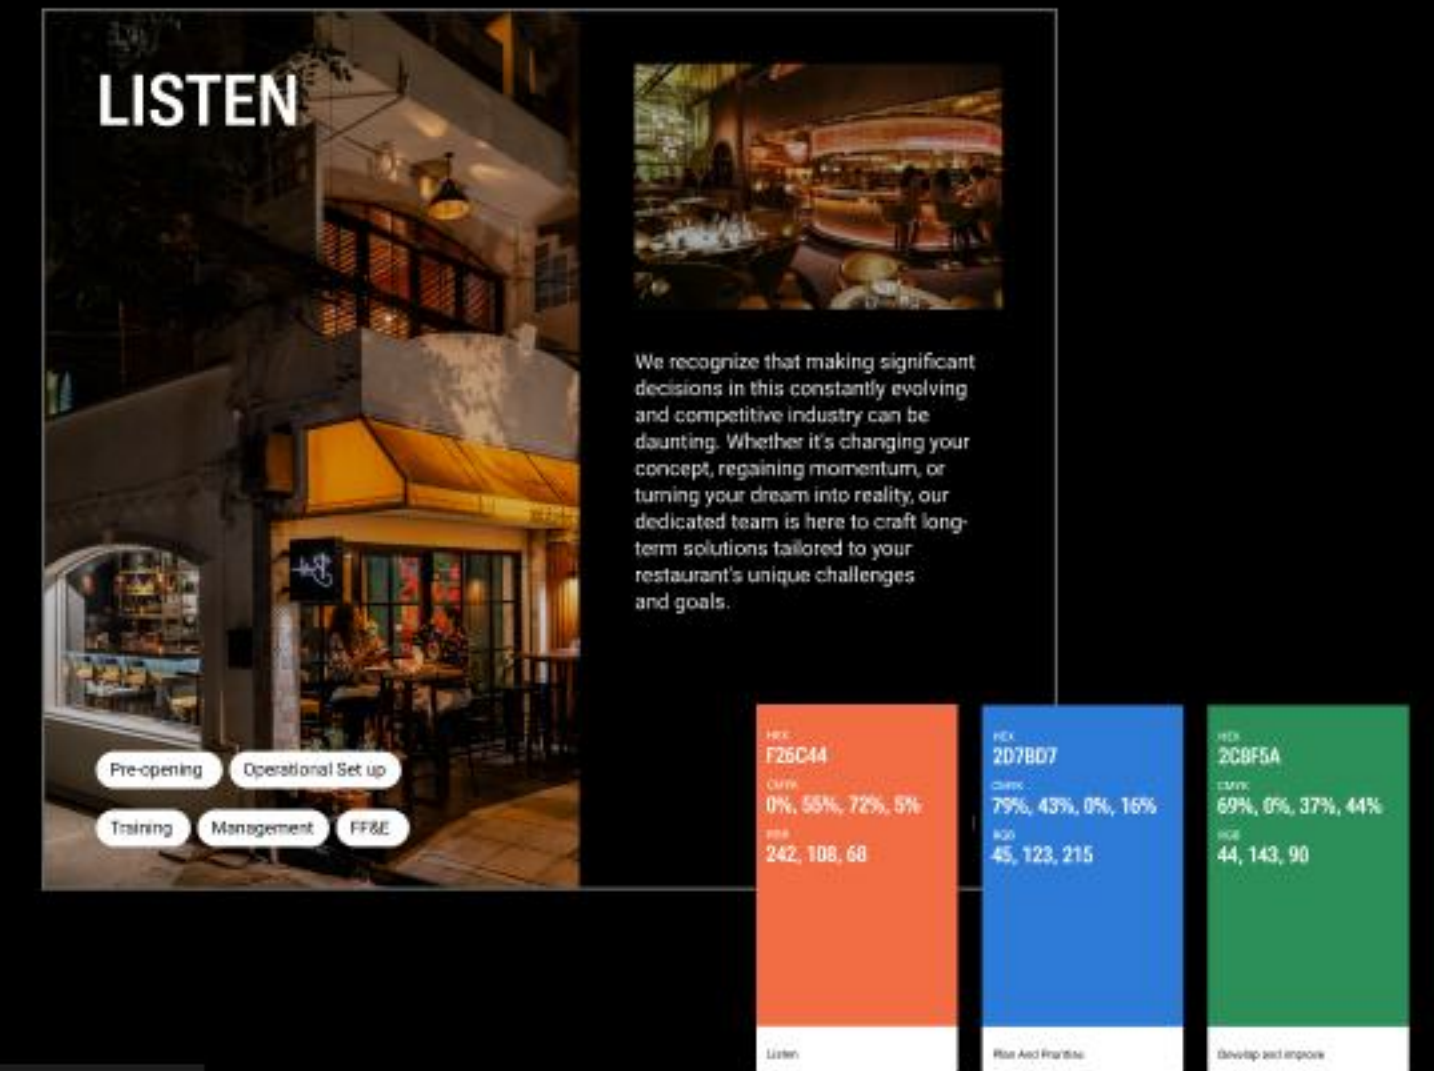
LISTEN

We recognize that making significant decisions in this constantly evolving and competitive industry can be daunting. Whether it's changing your concept, regaining momentum, or turning your dream into reality, our dedicated team is here to craft long-term solutions tailored to your restaurant's unique challenges and goals.

Pre-opening
Operational Set up
Training
Management
FF&E

HEX
F26C44
CMYK
0%, 55%, 72%, 5%
RGB
242, 108, 68
Listen

HEX
2D7BD7
CMYK
79%, 43%, 0%, 16%
RGB
45, 123, 215
Plan And Prioritise

HEX
2C8F5A
CMYK
69%, 0%, 37%, 44%
RGB
44, 143, 90
Develop and improve